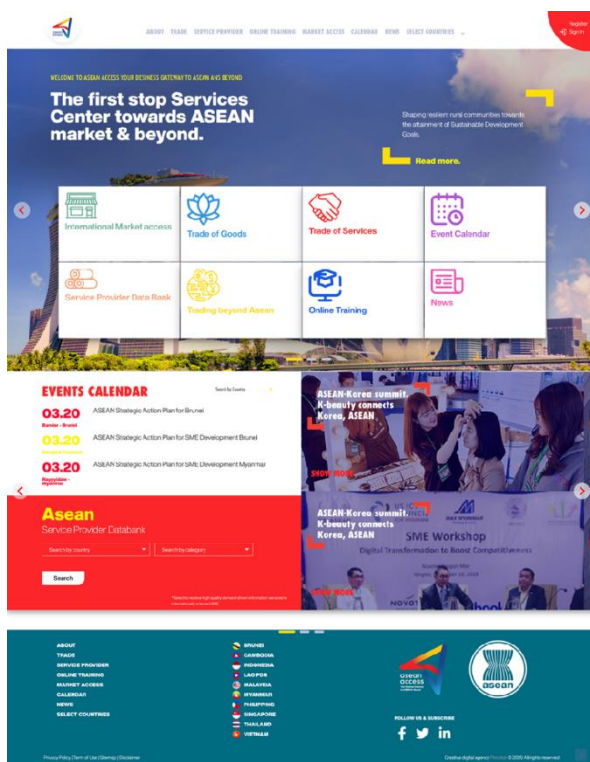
ABOUT TRADE SERVICE PROVIDER ONLINE TRAINING MARKET ACCESS CALENDAR NEWS SELECT COUNTRIES

Register
Sign in

WELCOME TO ASEAN ACCESS YOUR BUSINESS GATEWAY TO ASEAN AND BEYOND

The first stop Services Center towards ASEAN market & beyond.

Shaping resilient rural communities towards the attainment of Sustainable Development Goals.

Read more.

International Market access
Trade of Goods
Trade of Services
Event Calendar
Service Provider Data Bank
Trading beyond Asean
Online Training
News

EVENTS CALENDAR
Search by Country

03.20
Bandar - Brunei
ASEAN Strategic Action Plan for Brunei

03.20
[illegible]
ASEAN Strategic Action Plan for SME Development Brunei

03.20
Naypyidaw - Myanmar
ASEAN Strategic Action Plan for SME Development Myanmar

Asean
Service Provider Databank

Search by country
Search by category

Search

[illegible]

ASEAN-Korea summit, K-beauty connects Korea, ASEAN
SHOW MORE

ASEAN-Korea summit, K-beauty connects Korea, ASEAN
SME Workshop
Digital Transformation to Boost Competitiveness
SHOW MORE

ABOUT
TRADE
SERVICE PROVIDER
ONLINE TRAINING
MARKET ACCESS
CALENDAR
NEWS
SELECT COUNTRIES

BRUNEI
CAMBODIA
INDONESIA
LAO PDR
MALAYSIA
MYANMAR
PHILIPPINES
SINGAPORE
THAILAND
VIETNAM

asean access

ASEAN

FOLLOW US & SUBSCRIBE

Privacy Policy | Term of Use | Sitemap | Disclaimer

Creative digital agency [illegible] © 2020 All rights reserved